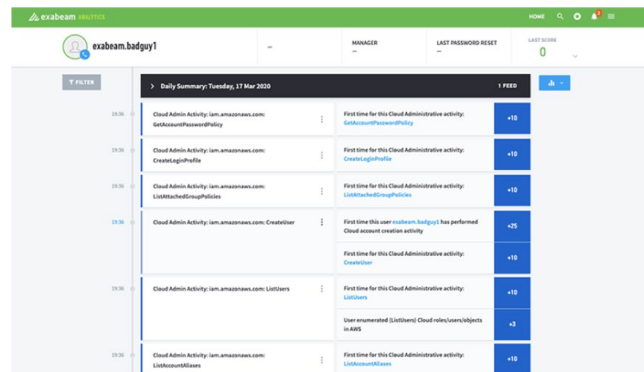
exabeam ANALYTICS

HOME

exabeam.badguy1

--

MANAGER
--

LAST PASSWORD RESET
--

LAST SCORE
0

FILTER

Daily Summary: Tuesday, 17 Mar 2020

1 FEED

19:36

Cloud Admin Activity: iam.amazonaws.com: GetAccountPasswordPolicy

First time for this Cloud Administrative activity: GetAccountPasswordPolicy

+10

19:36

Cloud Admin Activity: iam.amazonaws.com: CreateLoginProfile

First time for this Cloud Administrative activity: CreateLoginProfile

+10

19:36

Cloud Admin Activity: iam.amazonaws.com: ListAttachedGroupPolicies

First time for this Cloud Administrative activity: ListAttachedGroupPolicies

+10

19:36

Cloud Admin Activity: iam.amazonaws.com: CreateUser

First time this user exabeam.badguy1 has performed Cloud account creation activity

+25

First time for this Cloud Administrative activity: CreateUser

+10

19:36

Cloud Admin Activity: iam.amazonaws.com: ListUsers

First time for this Cloud Administrative activity: ListUsers

+10

User enumerated (ListUsers) Cloud roles/users/objects in AWS

+3

19:36

Cloud Admin Activity: iam.amazonaws.com: ListAccountAliases

First time for this Cloud Administrative activity: ListAccountAliases

+10